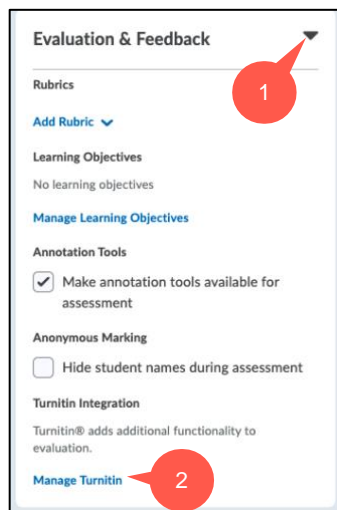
Evaluation & Feedback

1

Rubrics

Add Rubric

Learning Objectives

No learning objectives

Manage Learning Objectives

Annotation Tools

Make annotation tools available for assessment

Anonymous Marking

Hide student names during assessment

Turnitin Integration

Turnitin® adds additional functionality to evaluation.

Manage Turnitin

2